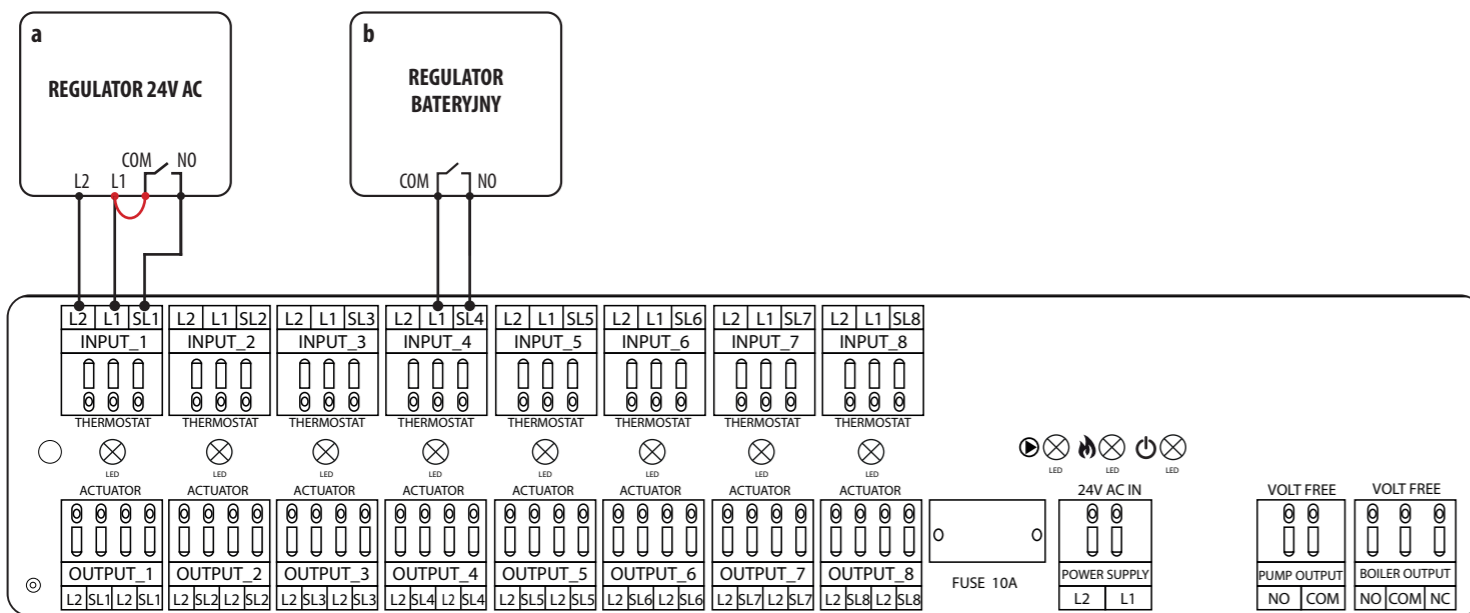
a

REGULATOR 24V AC

COM NO

L2 L1

b

REGULATOR BATERYJNY

COM NO

| L2 | L1 | SL1 |
|---|---|---|
| INPUT_1 | | |

| L2 | L1 | SL2 |
|---|---|---|
| INPUT_2 | | |

| L2 | L1 | SL3 |
|---|---|---|
| INPUT_3 | | |

| L2 | L1 | SL4 |
|---|---|---|
| INPUT_4 | | |

| L2 | L1 | SL5 |
|---|---|---|
| INPUT_5 | | |

| L2 | L1 | SL6 |
|---|---|---|
| INPUT_6 | | |

| L2 | L1 | SL7 |
|---|---|---|
| INPUT_7 | | |

| L2 | L1 | SL8 |
|---|---|---|
| INPUT_8 | | |

THERMOSTAT THERMOSTAT THERMOSTAT THERMOSTAT THERMOSTAT THERMOSTAT THERMOSTAT THERMOSTAT

LED LED LED LED LED LED LED LED

LED LED LED

ACTUATOR ACTUATOR ACTUATOR ACTUATOR ACTUATOR ACTUATOR ACTUATOR ACTUATOR

OUTPUT_1
| L2 | SL1 | L2 | SL1 |
|---|---|---|---|

OUTPUT_2
| L2 | SL2 | L2 | SL2 |
|---|---|---|---|

OUTPUT_3
| L2 | SL3 | L2 | SL3 |
|---|---|---|---|

OUTPUT_4
| L2 | SL4 | L2 | SL4 |
|---|---|---|---|

OUTPUT_5
| L2 | SL5 | L2 | SL5 |
|---|---|---|---|

OUTPUT_6
| L2 | SL6 | L2 | SL6 |
|---|---|---|---|

OUTPUT_7
| L2 | SL7 | L2 | SL7 |
|---|---|---|---|

OUTPUT_8
| L2 | SL8 | L2 | SL8 |
|---|---|---|---|

FUSE 10A

24V AC IN
POWER SUPPLY
| L2 | L1 |
|---|---|

VOLT FREE
PUMP OUTPUT
| NO | COM |
|---|---|

VOLT FREE
BOILER OUTPUT
| NO | COM | NC |
|---|---|---|